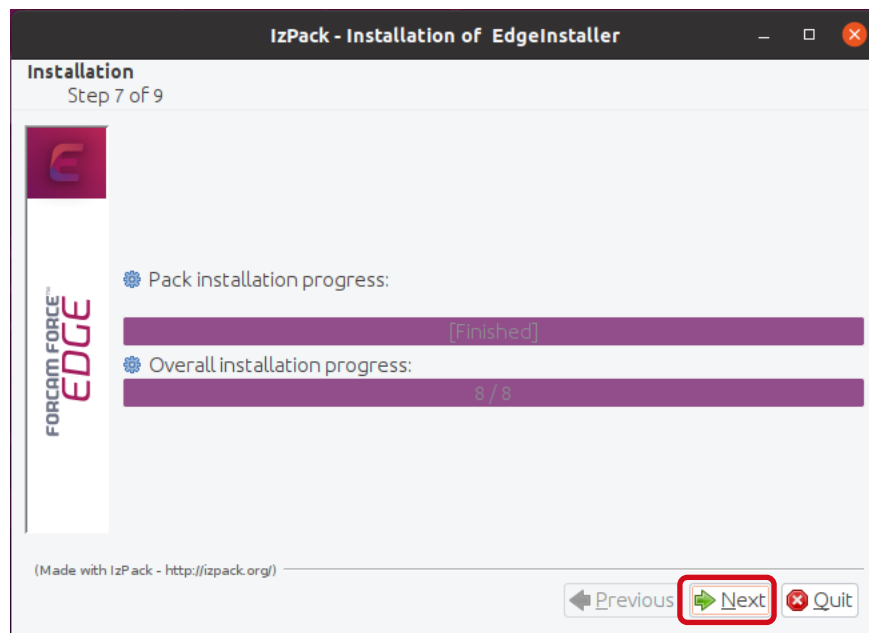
IzPack - Installation of EdgeInstaller

Installation
Step 7 of 9

FORCAM FORCE™ EDGE

Pack installation progress:

[Finished]

Overall installation progress:

8 / 8

(Made with IzPack - http://izpack.org/)

Previous
Next
Quit